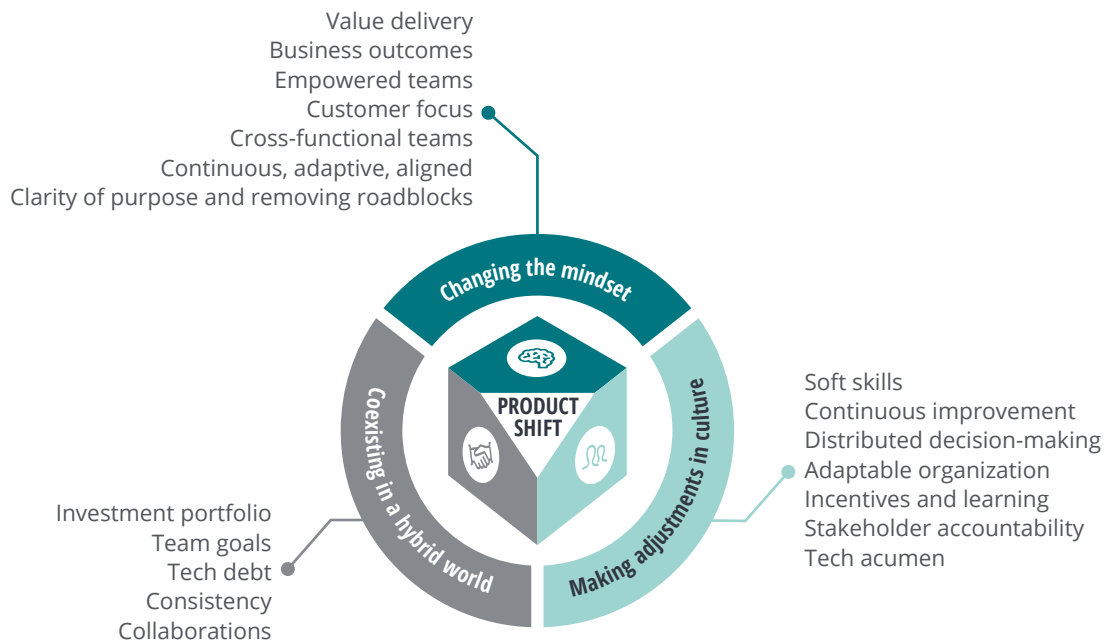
Value delivery
Business outcomes
Empowered teams
Customer focus
Cross-functional teams
Continuous, adaptive, aligned
Clarity of purpose and removing roadblocks

Changing the mindset

PRODUCT SHIFT

Coexisting in a hybrid world

Making adjustments in culture

Soft skills
Continuous improvement
Distributed decision-making
Adaptable organization
Incentives and learning
Stakeholder accountability
Tech acumen

Investment portfolio
Team goals
Tech debt
Consistency
Collaborations